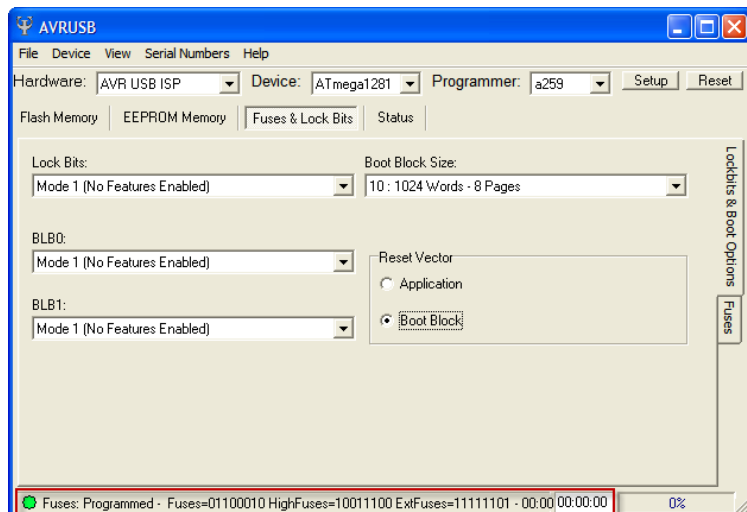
AVRUSB

File Device View Serial Numbers Help

Hardware: AVR USB ISP Device: ATmega1281 Programmer: a259 Setup Reset

Flash Memory EEPROM Memory Fuses & Lock Bits Status

Lock Bits:
Mode 1 (No Features Enabled)

Boot Block Size:
10 : 1024 Words - 8 Pages

BLB0:
Mode 1 (No Features Enabled)

Reset Vector
Application
Boot Block

BLB1:
Mode 1 (No Features Enabled)

Lockbits & Boot Options

Fuses

Fuses: Programmed - Fuses=01100010 HighFuses=10011100 ExtFuses=11111101 - 00:00 00:00:00 0%